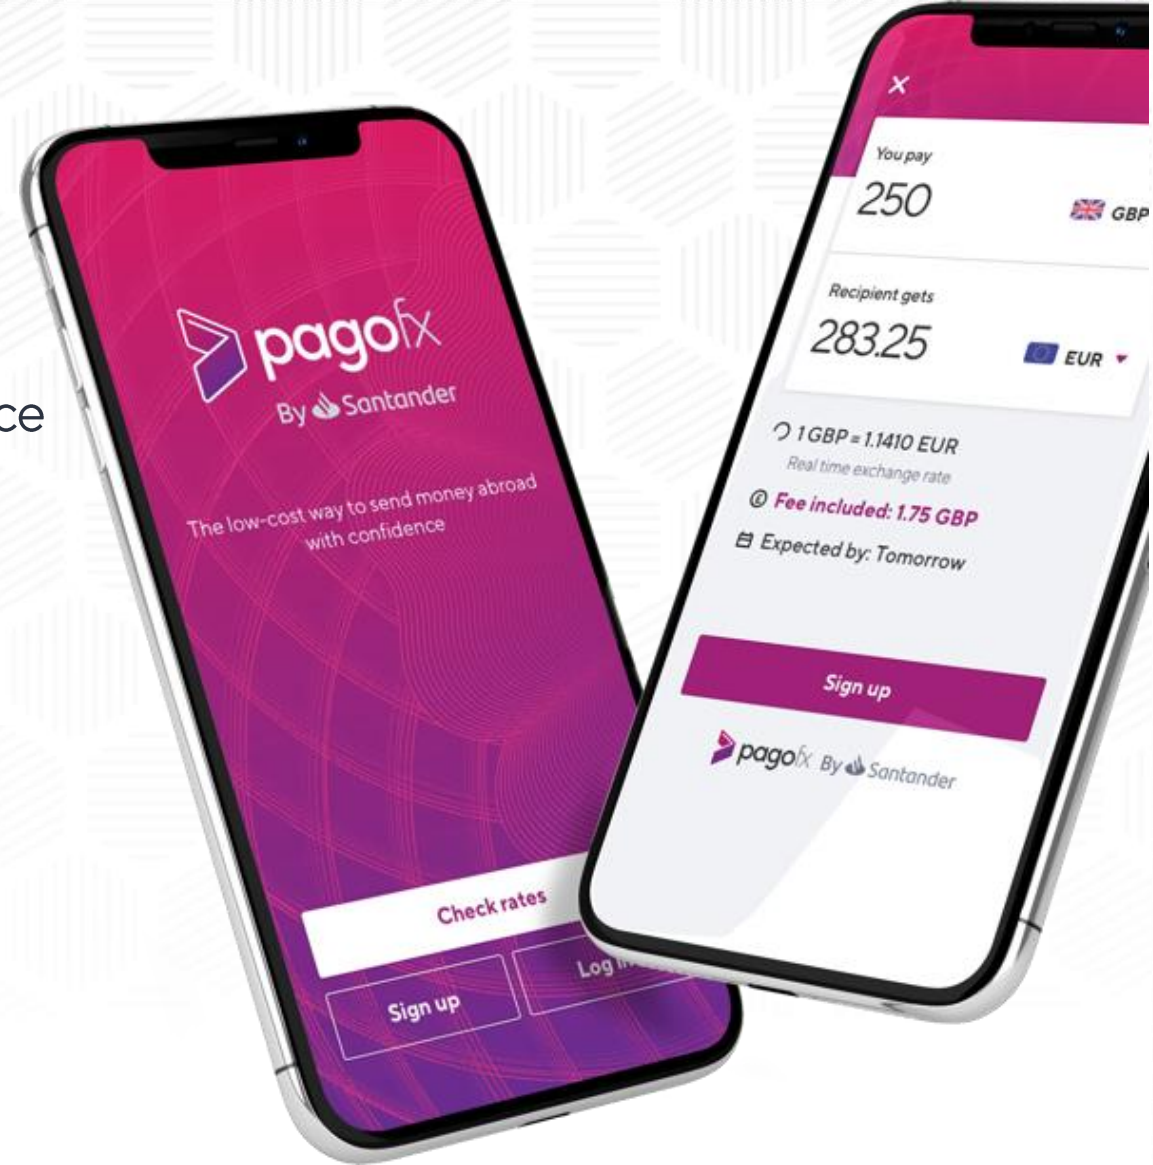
ce

pagofx
By Santander

The low-cost way to send money abroad with confidence

Check rates

Sign up

Log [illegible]

×

You pay
250
GBP

Recipient gets
283.25
EUR

1 GBP = 1.1410 EUR
Real time exchange rate

Fee included: 1.75 GBP

Expected by: Tomorrow

Sign up

pagofx By Santander